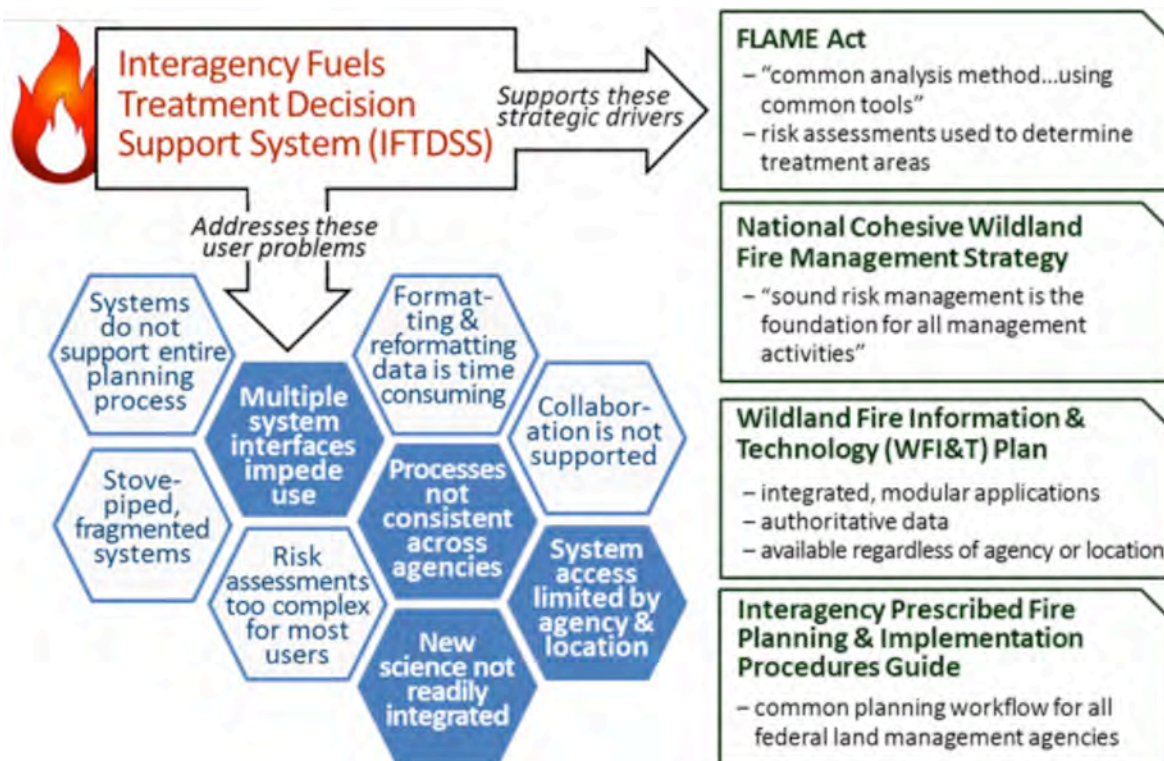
Interagency Fuels Treatment Decision Support System (IFTDSS)

Supports these strategic drivers

Addresses these user problems

Systems do not support entire planning process

Formatting & reformatting data is time consuming

Multiple system interfaces impede use

Collaboration is not supported

Stove-piped, fragmented systems

Processes not consistent across agencies

Risk assessments too complex for most users

System access limited by agency & location

New science not readily integrated

FLAME Act
– "common analysis method…using common tools"
– risk assessments used to determine treatment areas

National Cohesive Wildland Fire Management Strategy
– "sound risk management is the foundation for all management activities"

Wildland Fire Information & Technology (WFI&T) Plan
– integrated, modular applications
– authoritative data
– available regardless of agency or location

Interagency Prescribed Fire Planning & Implementation Procedures Guide
– common planning workflow for all federal land management agencies